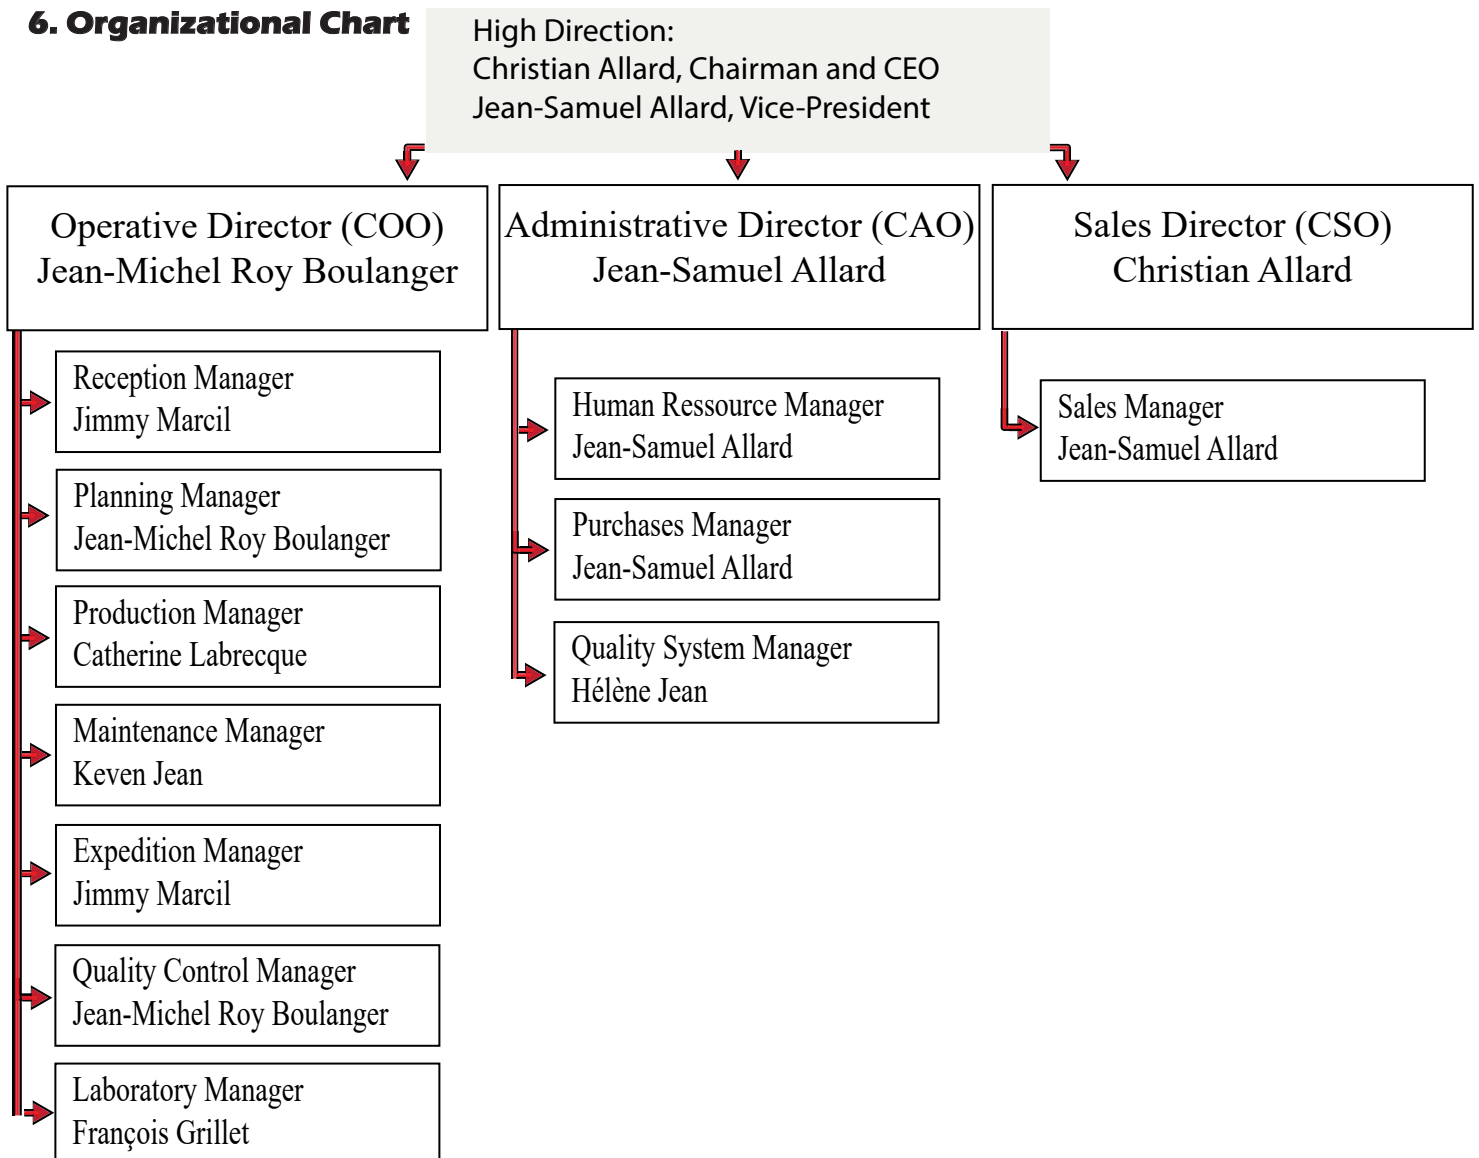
6. Organizational Chart

High Direction:
Christian Allard, Chairman and CEO
Jean-Samuel Allard, Vice-President

Operative Director (COO)
Jean-Michel Roy Boulanger

Administrative Director (CAO)
Jean-Samuel Allard

Sales Director (CSO)
Christian Allard

Reception Manager
Jimmy Marcil

Planning Manager
Jean-Michel Roy Boulanger

Production Manager
Catherine Labrecque

Maintenance Manager
Keven Jean

Expedition Manager
Jimmy Marcil

Quality Control Manager
Jean-Michel Roy Boulanger

Laboratory Manager
François Grillet

Human Ressource Manager
Jean-Samuel Allard

Purchases Manager
Jean-Samuel Allard

Quality System Manager
Hélène Jean

Sales Manager
Jean-Samuel Allard